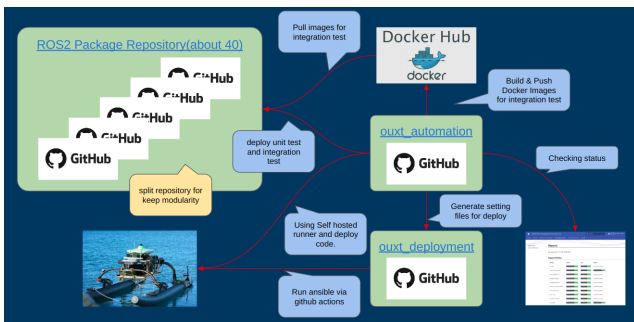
ROS2 Package Repository(about 40)

GitHub

GitHub

GitHub

GitHub

GitHub

split repository for keep modularity

deploy unit test and integration test

Pull images for integration test

Docker Hub

docker

Build & Push Docker Images for integration test

ouxt_automation

GitHub

Checking status

Generate setting files for deploy

Using Self hosted runner and deploy code.

ouxt_deployment

GitHub

Run ansible via github actions